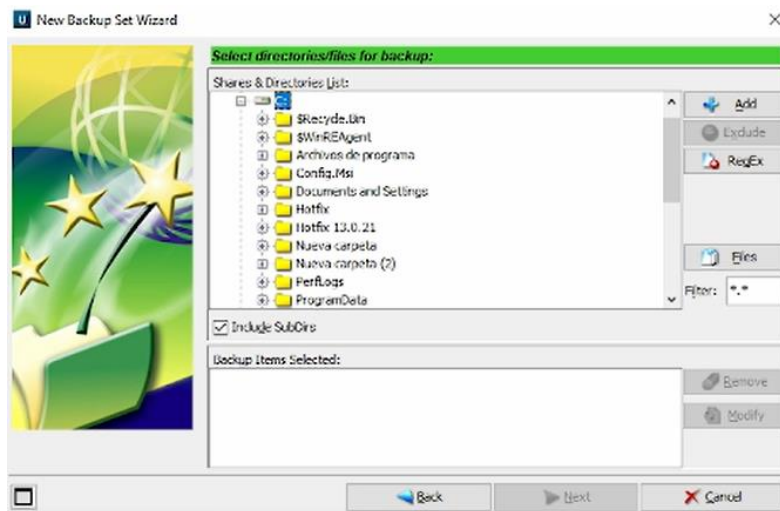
New Backup Set Wizard

×

Select directories/files for backup:

Shares & Directories List:

C:

$Recycle.Bin

$WinREAgent

Archivos de programa

Config.Msi

Documents and Settings

Hotfix

Hotfix 13.0.21

Nueva carpeta

Nueva carpeta (2)

PerfLogs

ProgramData

Add

Exclude

RegEx

Files

Filter: *.*

Include SubDirs

Backup Items Selected:

Remove

Modify

Back

Next

Cancel